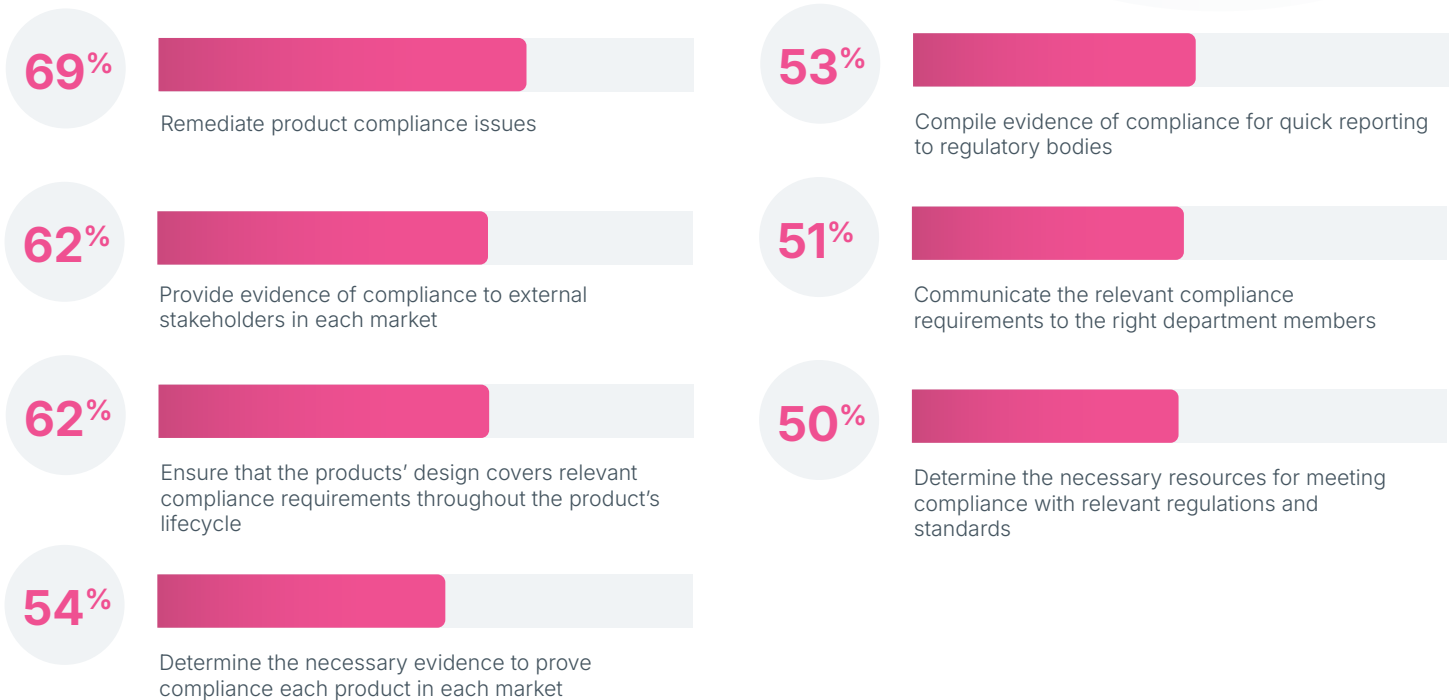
69%

Remediate product compliance issues

62%

Provide evidence of compliance to external stakeholders in each market

62%

Ensure that the products' design covers relevant compliance requirements throughout the product's lifecycle

54%

Determine the necessary evidence to prove compliance each product in each market

53%

Compile evidence of compliance for quick reporting to regulatory bodies

51%

Communicate the relevant compliance requirements to the right department members

50%

Determine the necessary resources for meeting compliance with relevant regulations and standards